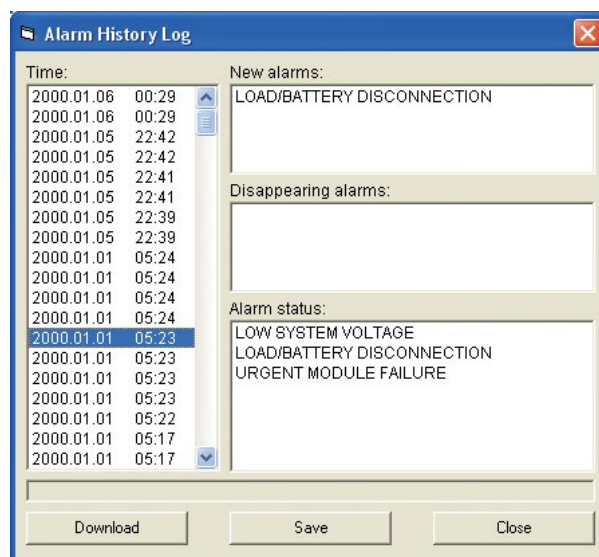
Alarm History Log

Time:

2000.01.06 00:29
2000.01.06 00:29
2000.01.05 22:42
2000.01.05 22:42
2000.01.05 22:41
2000.01.05 22:41
2000.01.05 22:39
2000.01.05 22:39
2000.01.01 05:24
2000.01.01 05:24
2000.01.01 05:24
2000.01.01 05:24
2000.01.01 05:23
2000.01.01 05:23
2000.01.01 05:23
2000.01.01 05:23
2000.01.01 05:22
2000.01.01 05:17
2000.01.01 05:17

New alarms:

LOAD/BATTERY DISCONNECTION

Disappearing alarms:

Alarm status:

LOW SYSTEM VOLTAGE
LOAD/BATTERY DISCONNECTION
URGENT MODULE FAILURE

Download

Save

Close